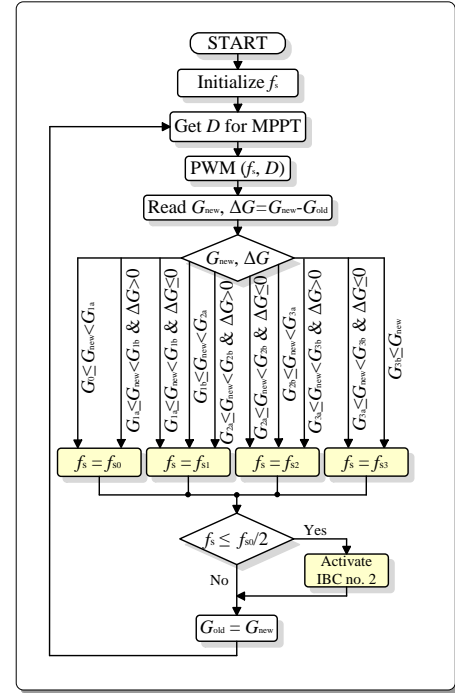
START

Initialize $f_s$

Get $D$ for MPPT

PWM ($f_s$, $D$)

Read $G_{new}$, $\Delta G = G_{new} - G_{old}$

$G_{new}$, $\Delta G$

$G_0 \leq G_{new} < G_{1a}$

$G_{1a} \leq G_{new} < G_{1b}$ & $\Delta G > 0$

$G_{1a} \leq G_{new} < G_{1b}$ & $\Delta G \leq 0$

$G_{1b} \leq G_{new} < G_{2a}$

$G_{2a} \leq G_{new} < G_{2b}$ & $\Delta G > 0$

$G_{2a} \leq G_{new} < G_{2b}$ & $\Delta G \leq 0$

$G_{2b} \leq G_{new} < G_{3a}$

$G_{3a} \leq G_{new} < G_{3b}$ & $\Delta G > 0$

$G_{3a} \leq G_{new} < G_{3b}$ & $\Delta G \leq 0$

$G_{3b} \leq G_{new}$

$f_s = f_{s0}$

$f_s = f_{s1}$

$f_s = f_{s2}$

$f_s = f_{s3}$

$f_s \leq f_{s0}/2$

Yes

Activate IBC no. 2

No

$G_{old} = G_{new}$